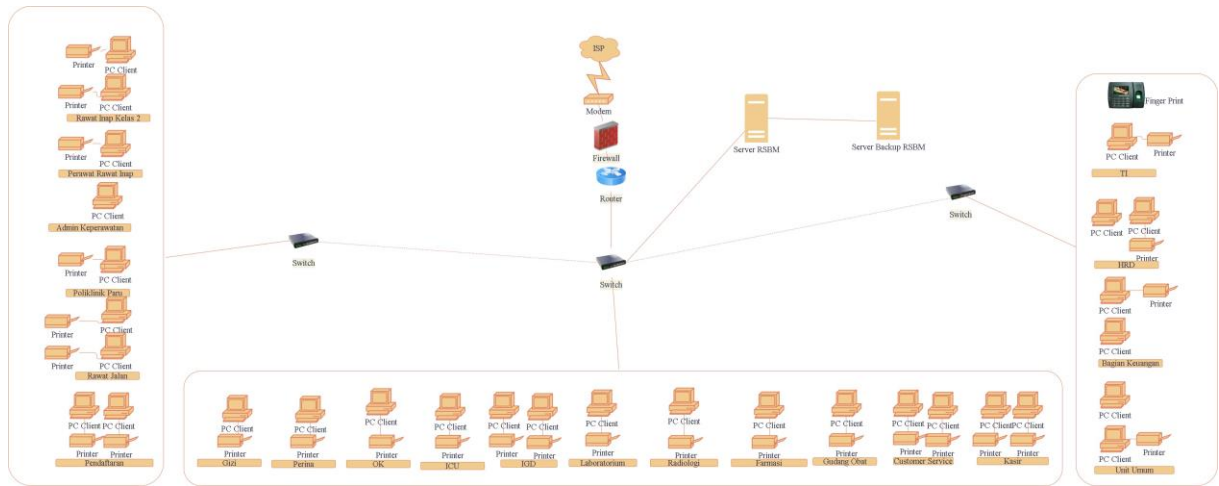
Printer
PC Client
Printer
PC Client
Rawat Inap Kelas 2
Printer
PC Client
Perawat Rawat Inap
PC Client
Admin Keperawatan
Printer
PC Client
Poliklinik Paru
Printer
PC Client
Printer
PC Client
Rawat Jalan
PC Client
PC Client
Printer
Printer
Pendaftaran

ISP
Modem
Firewall
Router
Switch
Switch
Server RSBM
Server Backup RSBM
Switch

Finger Print
PC Client
Printer
TI
PC Client
PC Client
Printer
HRD
PC Client
Printer
PC Client
Bagian Keuangan
PC Client
PC Client
Printer
Unit Umum

PC Client
Printer
Gizi
PC Client
Printer
Perina
PC Client
Printer
OK
PC Client
Printer
ICU
PC Client
PC Client
Printer
Printer
IGD
PC Client
Printer
Laboratorium
PC Client
Printer
Radiologi
PC Client
Printer
Farmasi
PC Client
Printer
Gudang Obat
PC Client
PC Client
Printer
Printer
Customer Service
PC Client
PC Client
Printer
Printer
Kasir